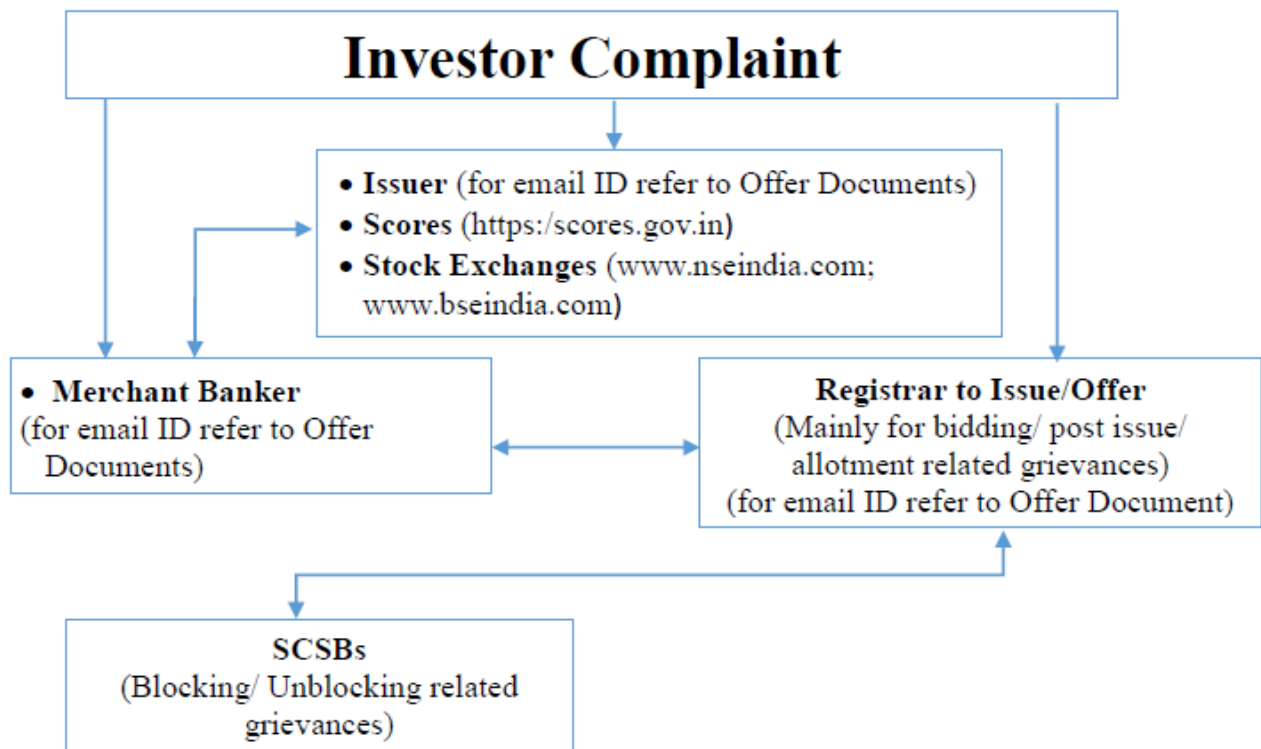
Investor Complaint

- Issuer (for email ID refer to Offer Documents)
- Scores (https:/scores.gov.in)
- Stock Exchanges (www.nseindia.com; www.bseindia.com)

- Merchant Banker
(for email ID refer to Offer Documents)

Registrar to Issue/Offer
(Mainly for bidding/ post issue/ allotment related grievances)
(for email ID refer to Offer Document)

SCSBs
(Blocking/ Unblocking related grievances)